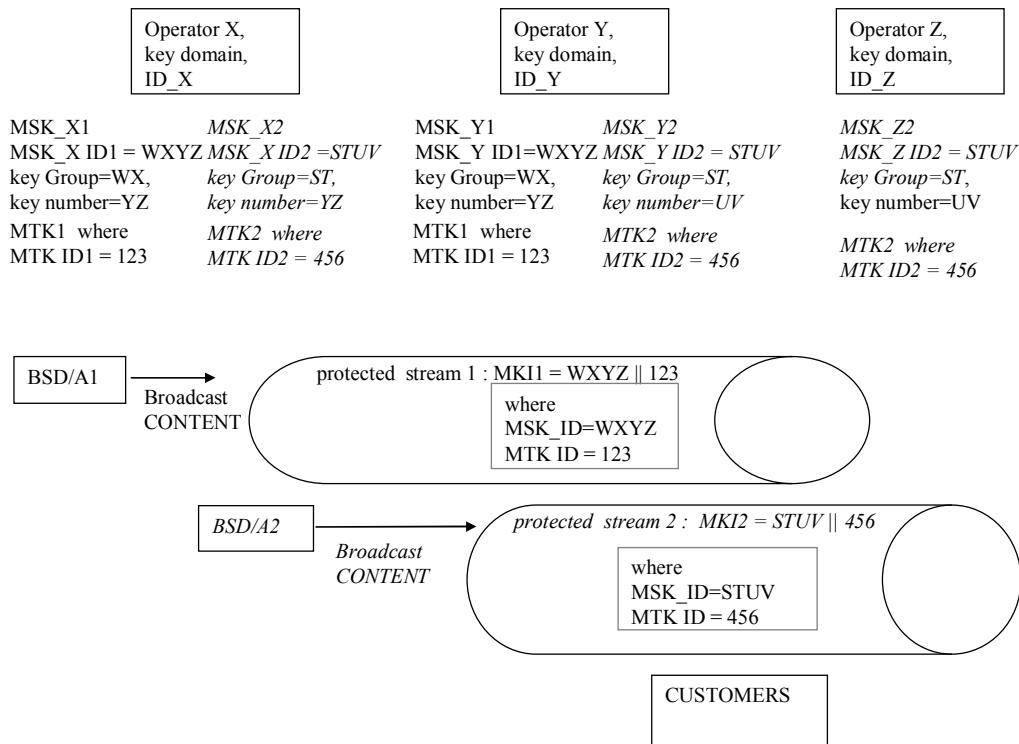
Operator X, key domain, ID_X

Operator Y, key domain, ID_Y

Operator Z, key domain, ID_Z

MSK_X1
MSK_X ID1 = WXYZ
key Group=WX,
key number=YZ
MTK1 where
MTK ID1 = 123

MSK_X2
MSK_X ID2 =STUV
key Group=ST,
key number=YZ
MTK2 where
MTK ID2 = 456

MSK_Y1
MSK_Y ID1=WXYZ
key Group=WX,
key number=YZ
MTK1 where
MTK ID1 = 123

MSK_Y2
MSK_Y ID2 = STUV
key Group=ST,
key number=UV
MTK2 where
MTK ID2 = 456

MSK_Z2
MSK_Z ID2 = STUV
key Group=ST,
key number=UV
MTK2 where
MTK ID2 = 456

BSD/A1

Broadcast CONTENT

protected stream 1 : MKI1 = WXYZ || 123

where
MSK_ID=WXYZ
MTK ID = 123

BSD/A2

Broadcast CONTENT

protected stream 2 : MKI2 = STUV || 456

where
MSK_ID=STUV
MTK ID = 456

CUSTOMERS